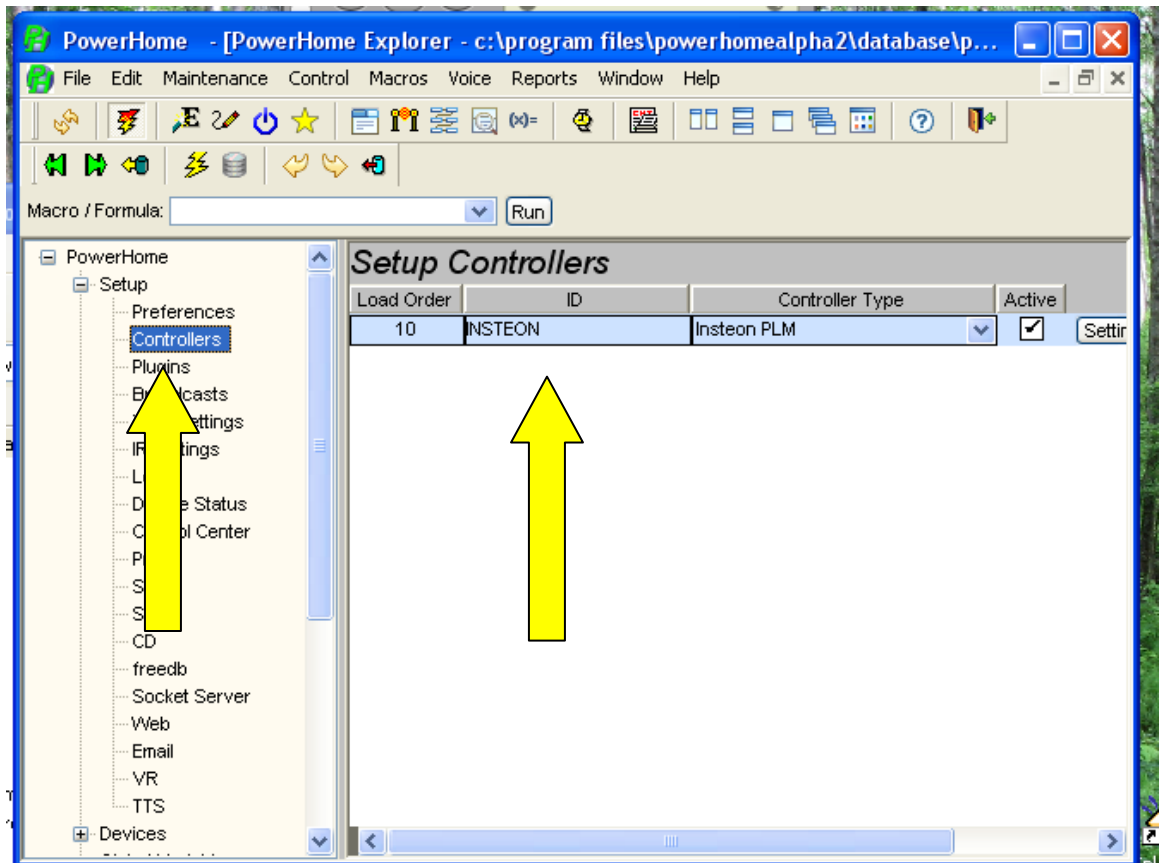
PowerHome - [PowerHome Explorer - c:\program files\powerhomealpha2\database\p...

File Edit Maintenance Control Macros Voice Reports Window Help

Macro / Formula: Run

PowerHome
Setup
Preferences
Controllers
Plugins
B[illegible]dcasts
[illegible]ttings
I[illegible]tings
L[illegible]
D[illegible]e Status
C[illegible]l Center
P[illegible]
S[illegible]
S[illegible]
CD
freedb
Socket Server
Web
Email
VR
TTS
Devices

Setup Controllers

| Load Order | ID | Controller Type | Active | |
|---|---|---|---|---|
| 10 | INSTEON | Insteon PLM | ✔ | Settir |